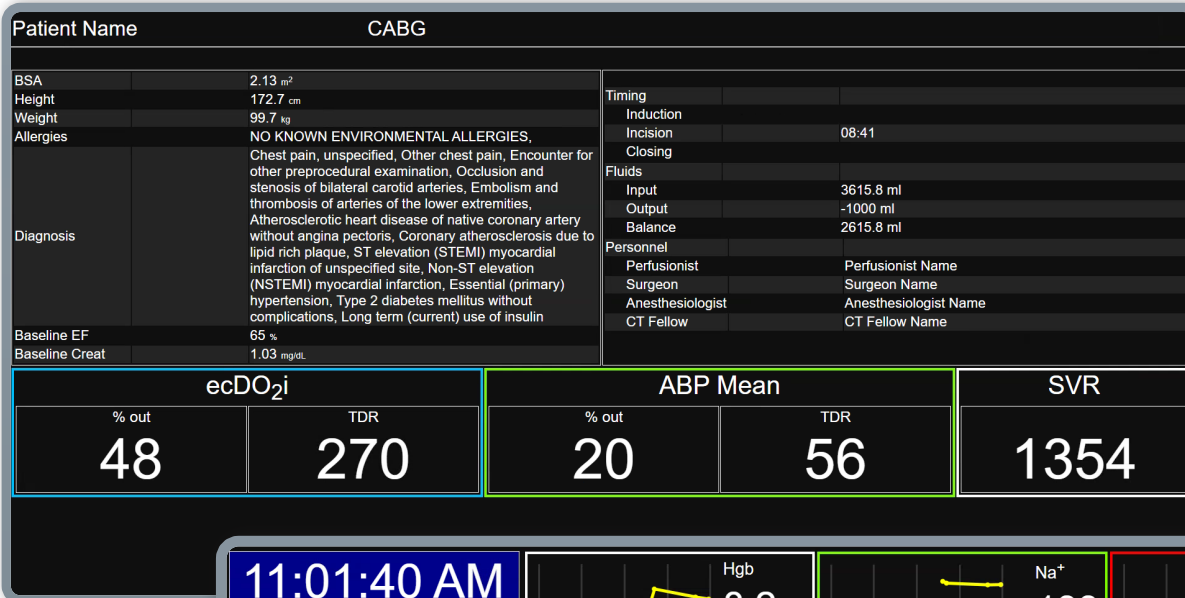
Patient Name CABG

| | |
|---|---|
| BSA | 2.13 $m^2$ |
| Height | 172.7 cm |
| Weight | 99.7 kg |
| Allergies | NO KNOWN ENVIRONMENTAL ALLERGIES, |
| Diagnosis | Chest pain, unspecified, Other chest pain, Encounter for other preprocedural examination, Occlusion and stenosis of bilateral carotid arteries, Embolism and thrombosis of arteries of the lower extremities, Atherosclerotic heart disease of native coronary artery without angina pectoris, Coronary atherosclerosis due to lipid rich plaque, ST elevation (STEMI) myocardial infarction of unspecified site, Non-ST elevation (NSTEMI) myocardial infarction, Essential (primary) hypertension, Type 2 diabetes mellitus without complications, Long term (current) use of insulin |
| Baseline EF | 65 % |
| Baseline Creat | 1.03 mg/dL |

| | |
|---|---|
| Timing | |
| Induction | |
| Incision | 08:41 |
| Closing | |
| Fluids | |
| Input | 3615.8 ml |
| Output | -1000 ml |
| Balance | 2615.8 ml |
| Personnel | |
| Perfusionist | Perfusionist Name |
| Surgeon | Surgeon Name |
| Anesthesiologist | Anesthesiologist Name |
| CT Fellow | CT Fellow Name |

ecDO$_2$i
% out TDR
48 270

ABP Mean
% out TDR
20 56

SVR
1354

11:01:40 AM

Hgb

Na$^+$